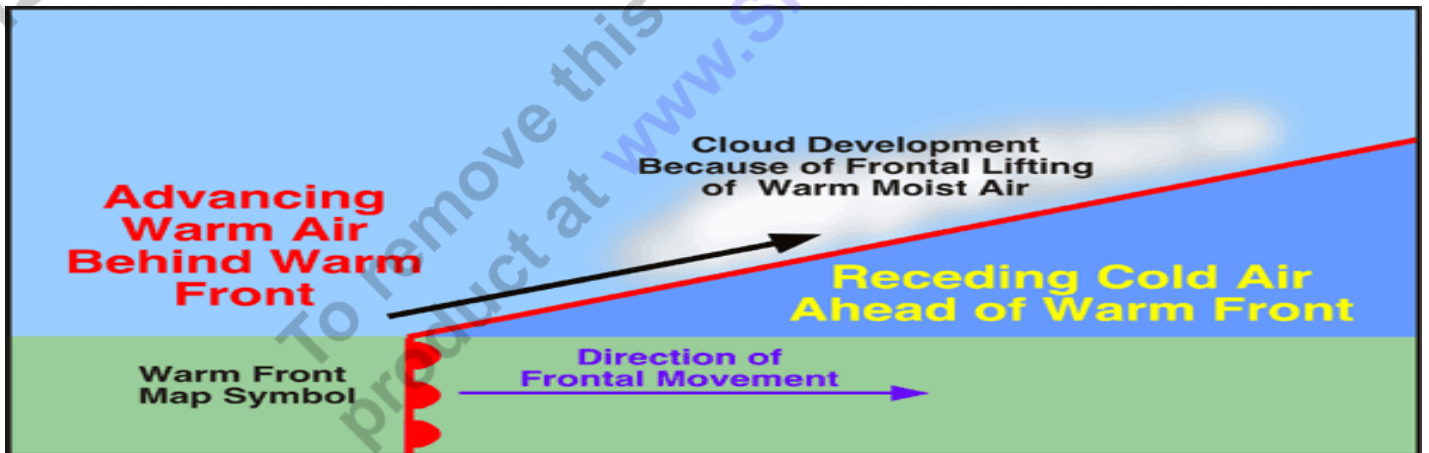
To remove this product at www.S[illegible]

Cloud Development Because of Frontal Lifting of Warm Moist Air

Advancing Warm Air Behind Warm Front

Receding Cold Air Ahead of Warm Front

Warm Front Map Symbol

Direction of Frontal Movement